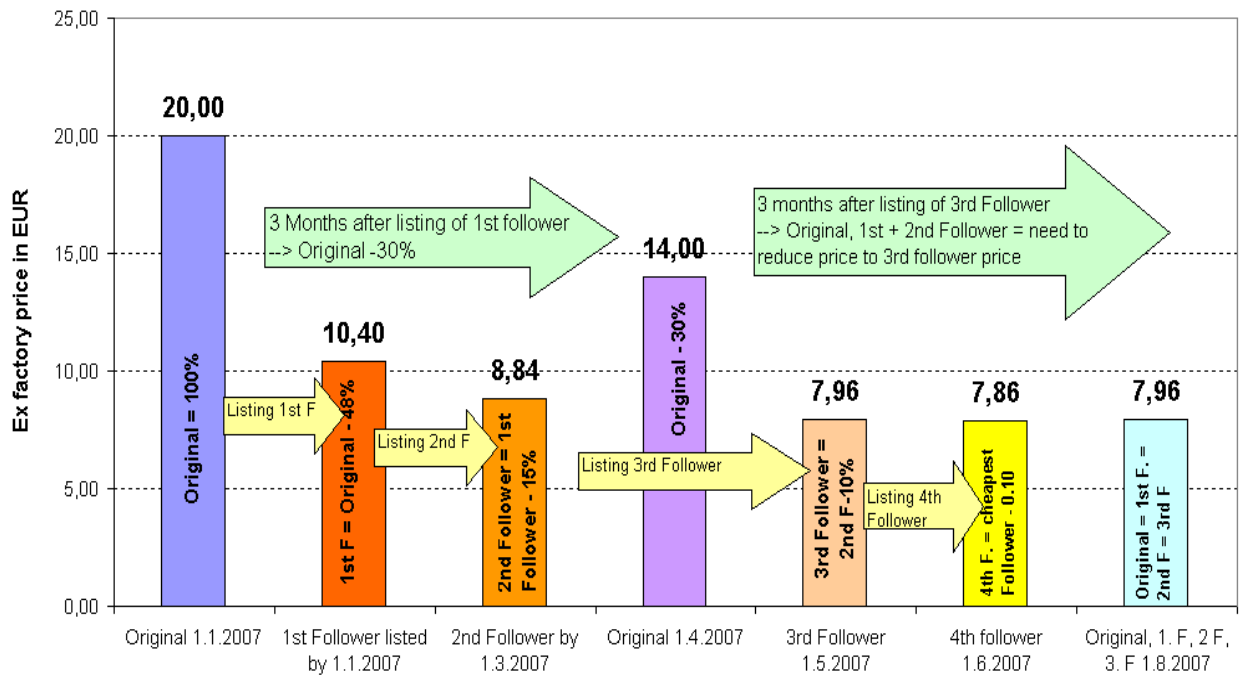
25,00

20,00

15,00

10,00

5,00

0,00

Ex factory price in EUR

20,00

Original = 100%

3 Months after listing of 1st follower --> Original -30%

14,00

Original - 30%

3 months after listing of 3rd Follower --> Original, 1st + 2nd Follower = need to reduce price to 3rd follower price

10,40

1st F = Original - 48%

Listing 1st F

8,84

2nd Follower = 1st Follower - 15%

Listing 2nd F

Listing 3rd Follower

7,96

3rd Follower = 2nd F-10%

Listing 4th Follower

7,86

4th F. = cheapest Follower - 0.10

7,96

Original = 1st F. = 2nd F = 3rd F

Original 1.1.2007

1st Follower listed by 1.1.2007

2nd Follower by 1.3.2007

Original 1.4.2007

3rd Follower 1.5.2007

4th follower 1.6.2007

Original, 1. F, 2 F, 3. F 1.8.2007